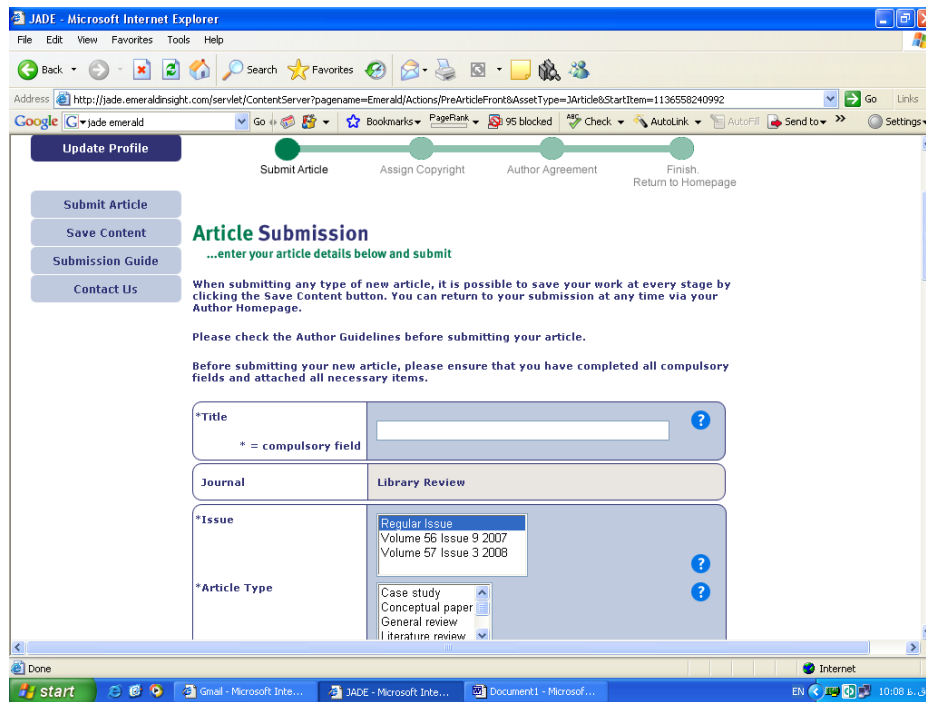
JADE - Microsoft Internet Explorer

File Edit View Favorites Tools Help

Back Search Favorites

Address http://jade.emeraldinsight.com/servlet/ContentServer?pagename=Emerald/Actions/PreArticleFront&AssetType=JArticle&StartItem=1136558240992 Go Links

Google jade emerald Go Bookmarks PageRank 95 blocked Check AutoLink AutoFill Send to Settings

Update Profile

Submit Article Assign Copyright Author Agreement Finish. Return to Homepage

Submit Article

Save Content

Submission Guide

Contact Us

Article Submission

...enter your article details below and submit

When submitting any type of new article, it is possible to save your work at every stage by clicking the Save Content button. You can return to your submission at any time via your Author Homepage.

Please check the Author Guidelines before submitting your article.

Before submitting your new article, please ensure that you have completed all compulsory fields and attached all necessary items.

*Title

* = compulsory field

Journal Library Review

*Issue

Regular Issue
Volume 56 Issue 9 2007
Volume 57 Issue 3 2008

*Article Type

Case study
Conceptual paper
General review
Literature review

Done Internet

start Gmail - Microsoft Inte... JADE - Microsoft Inte... Document1 - Microsof... EN 10:08